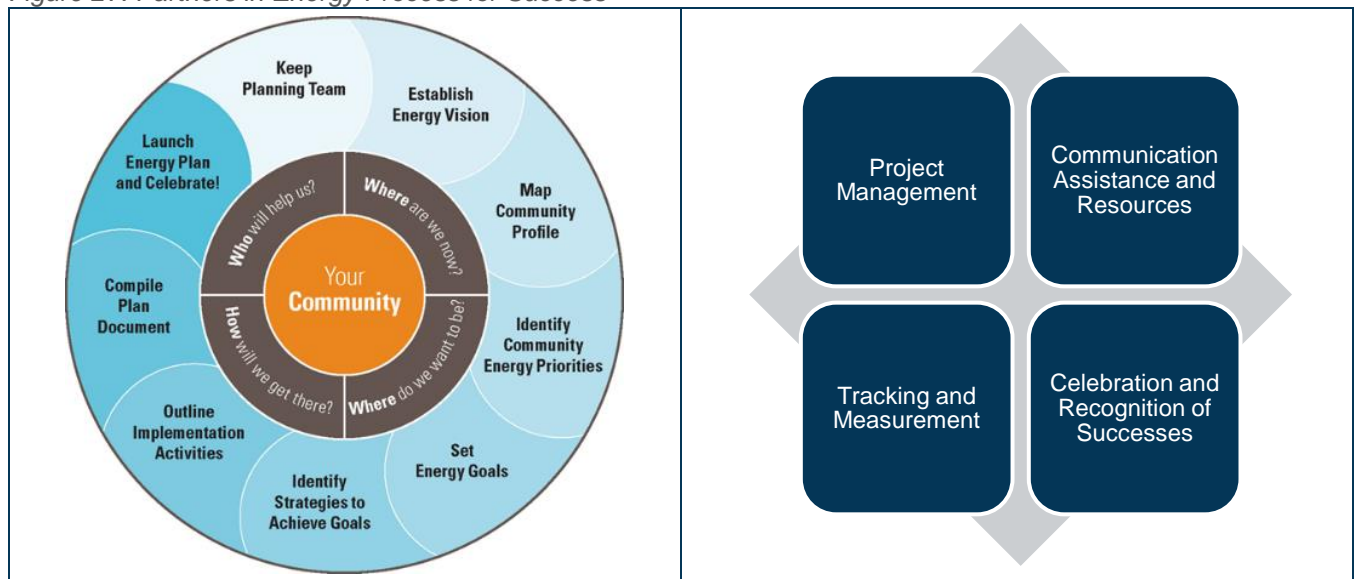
Figure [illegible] Partners in Energy Process for Success

Keep Planning Team

Establish Energy Vision

Map Community Profile

Identify Community Energy Priorities

Set Energy Goals

Identify Strategies to Achieve Goals

Outline Implementation Activities

Compile Plan Document

Launch Energy Plan and Celebrate!

Who will help us?

Where are we now?

Where do we want to be?

How will we get there?

Your Community

Project Management

Communication Assistance and Resources

Tracking and Measurement

Celebration and Recognition of Successes